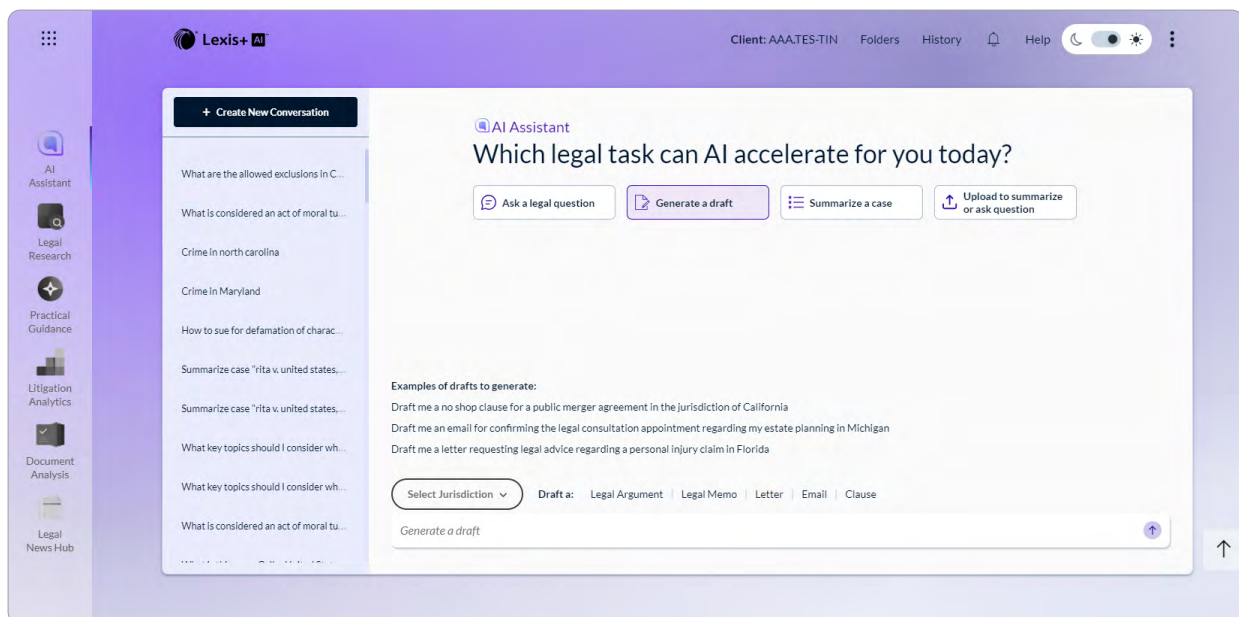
Lexis+ AI

Client: AAA.TES-TIN Folders History Help

AI Assistant

Legal Research

Practical Guidance

Litigation Analytics

Document Analysis

Legal News Hub

+ Create New Conversation

What are the allowed exclusions in C...

What is considered an act of moral tu...

Crime in north carolina

Crime in Maryland

How to sue for defamation of charac...

Summarize case "rita v. united states,...

Summarize case "rita v. united states,...

What key topics should I consider wh...

What key topics should I consider wh...

What is considered an act of moral tu...

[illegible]

AI Assistant

Which legal task can AI accelerate for you today?

Ask a legal question

Generate a draft

Summarize a case

Upload to summarize or ask question

Examples of drafts to generate:

Draft me a no shop clause for a public merger agreement in the jurisdiction of California

Draft me an email for confirming the legal consultation appointment regarding my estate planning in Michigan

Draft me a letter requesting legal advice regarding a personal injury claim in Florida

Select Jurisdiction

Draft a: Legal Argument | Legal Memo | Letter | Email | Clause

Generate a draft